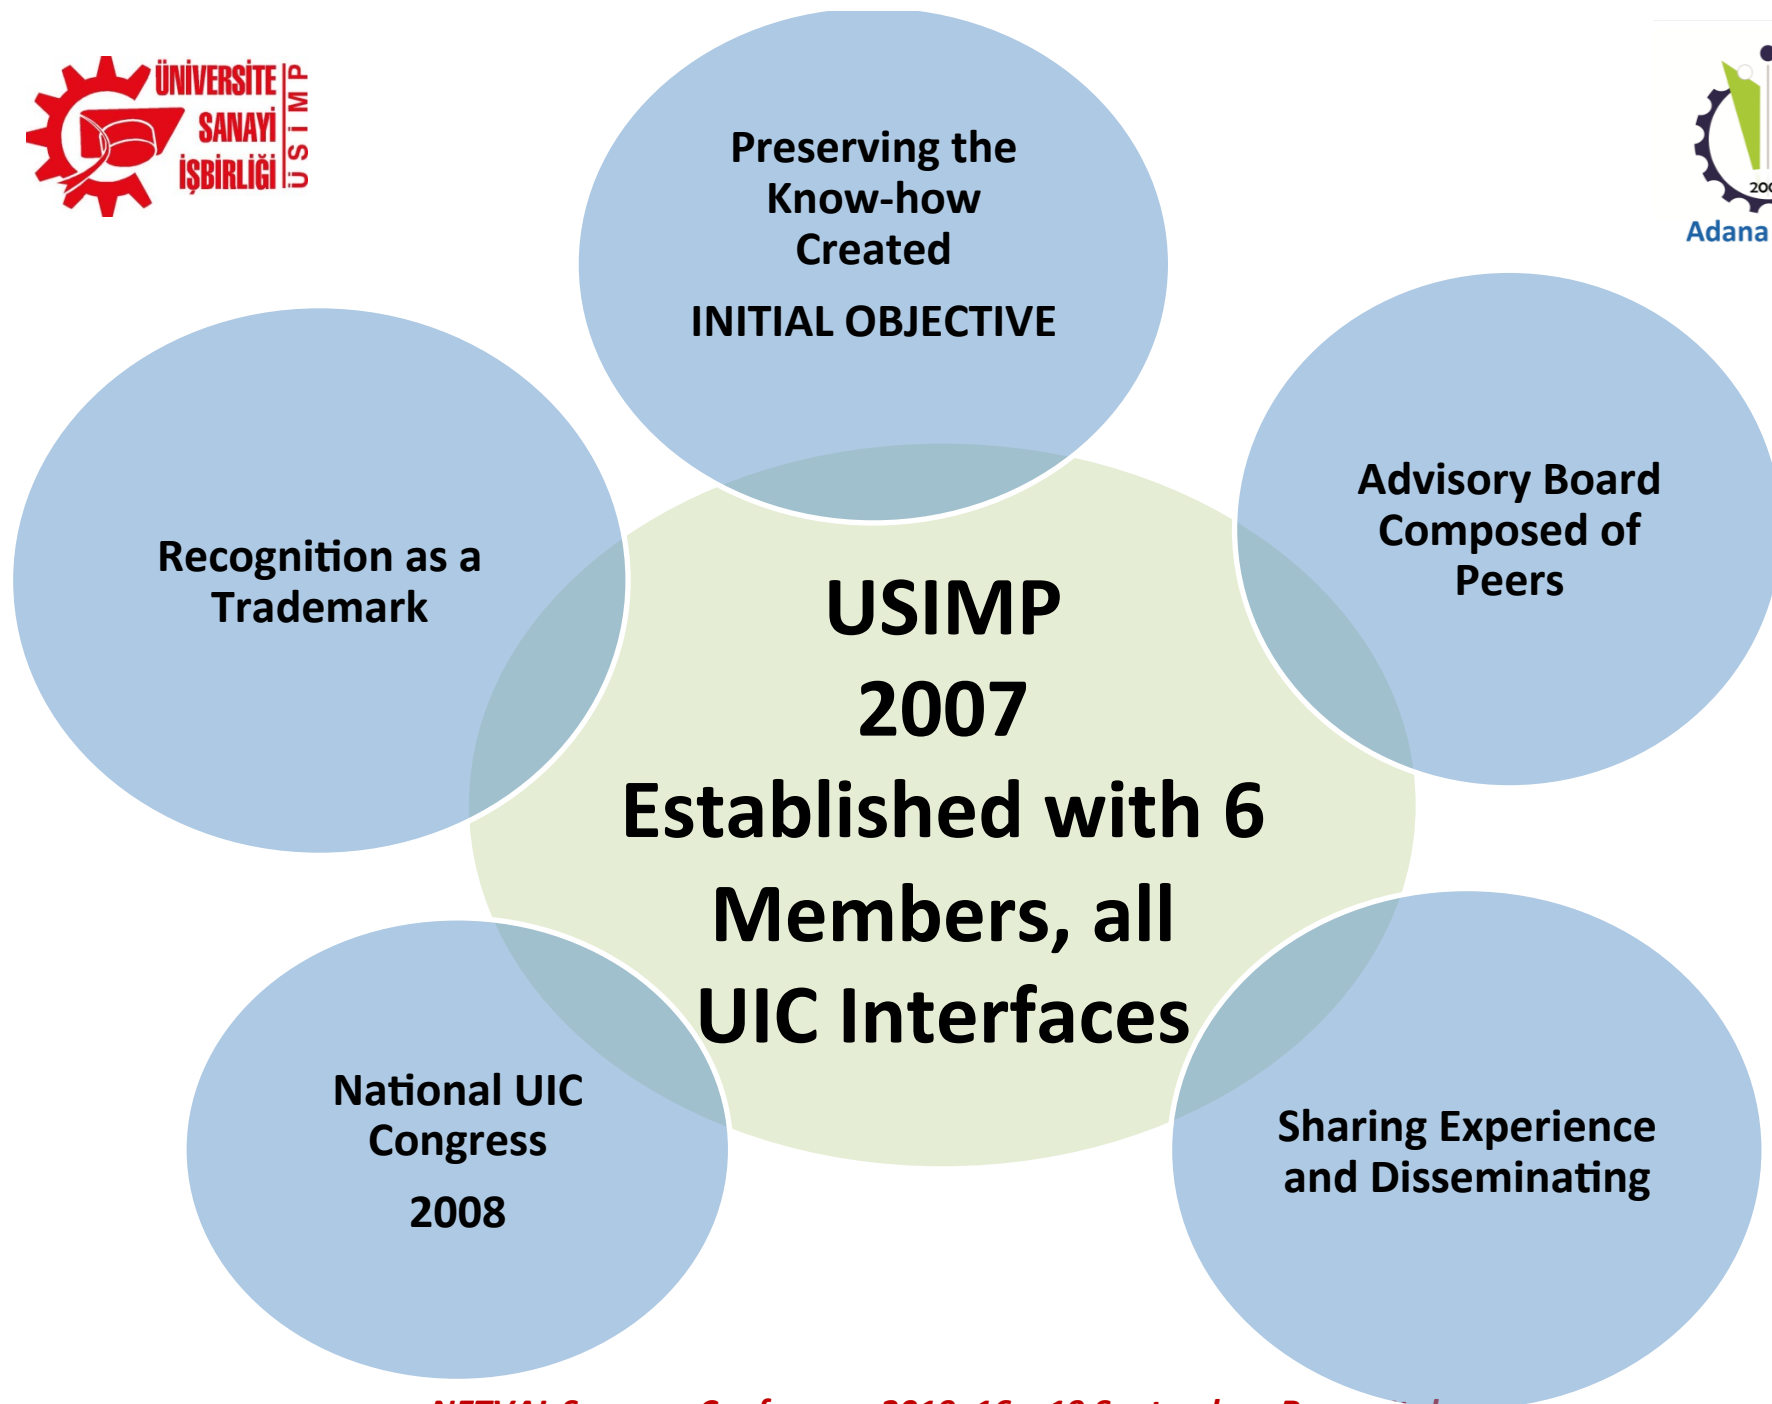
ÜNİVERSİTE SANAYİ İŞBİRLİĞİ ÜSİMP

Adana

Preserving the Know-how Created

INITIAL OBJECTIVE

Recognition as a Trademark

Advisory Board Composed of Peers

USIMP
2007
Established with 6 Members, all UIC Interfaces

National UIC Congress

2008

Sharing Experience and Disseminating

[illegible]